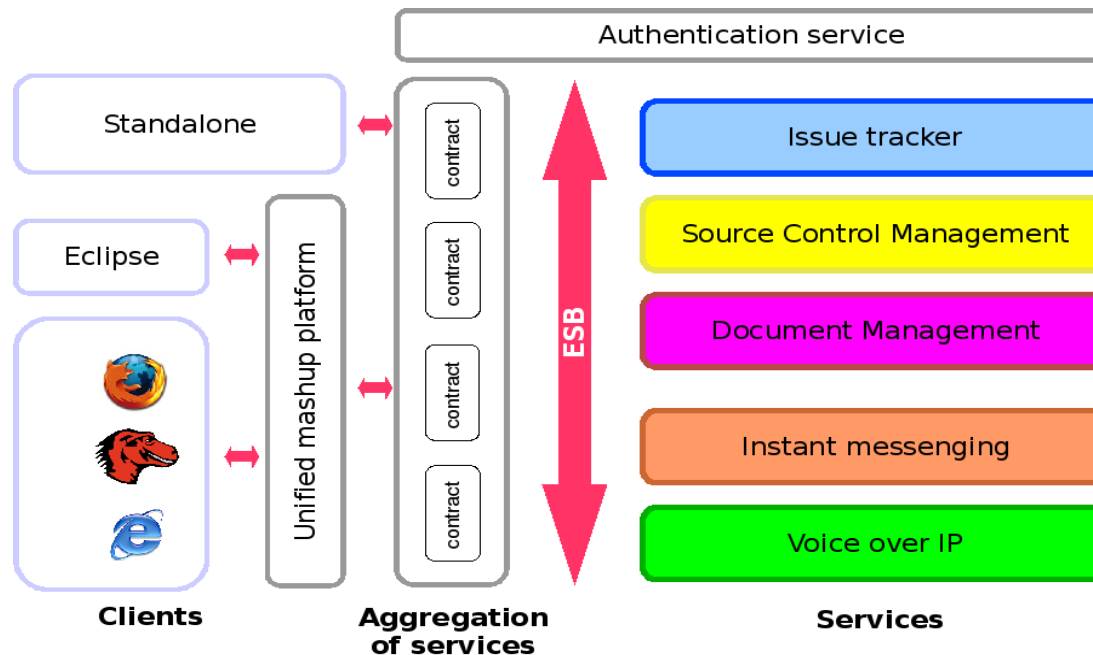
Authentication service

Standalone

Eclipse

Unified mashup platform

contract

contract

contract

contract

ESB

Issue tracker

Source Control Management

Document Management

Instant messenging

Voice over IP

Clients

Aggregation of services

Services